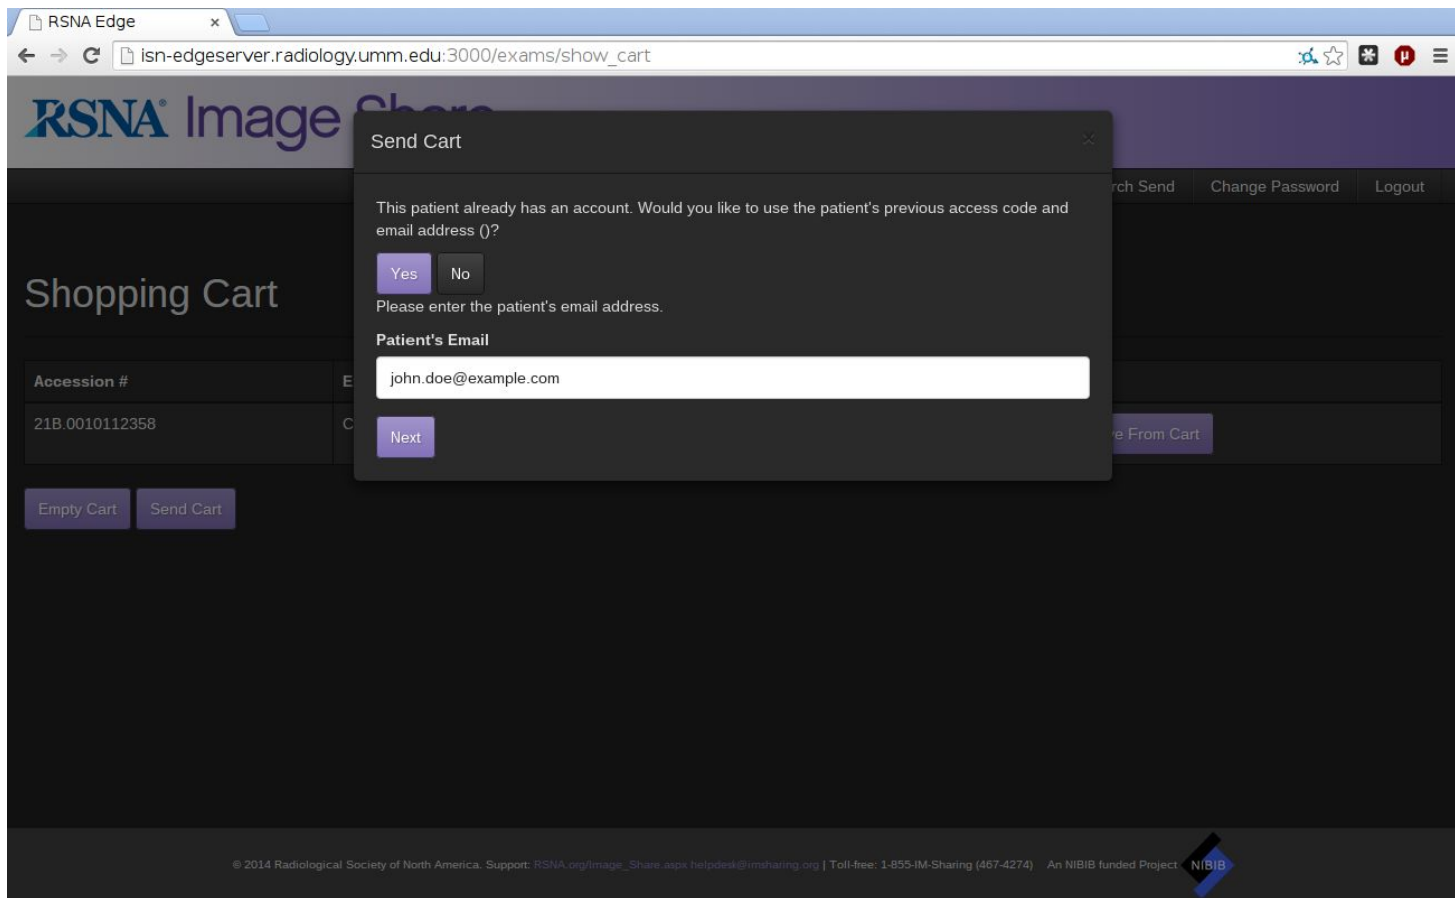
RSNA Edge ×

isn-edgeserver.radiology.umm.edu:3000/exams/show_cart

RSNA Image Sh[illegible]

rch Send Change Password Logout

Shopping Cart

| Accession # | E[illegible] | |
|---|---|---|
| 21B.0010112358 | C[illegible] | e From Cart |

Empty Cart Send Cart

Send Cart

×

This patient already has an account. Would you like to use the patient's previous access code and email address ()?

Yes No

Please enter the patient's email address.

Patient's Email

john.doe@example.com

Next

© 2014 Radiological Society of North America. Support: RSNA.org/Image_Share.aspx helpdesk@imsharing.org | Toll-free: 1-855-IM-Sharing (467-4274) An NIBIB funded Project NIBIB